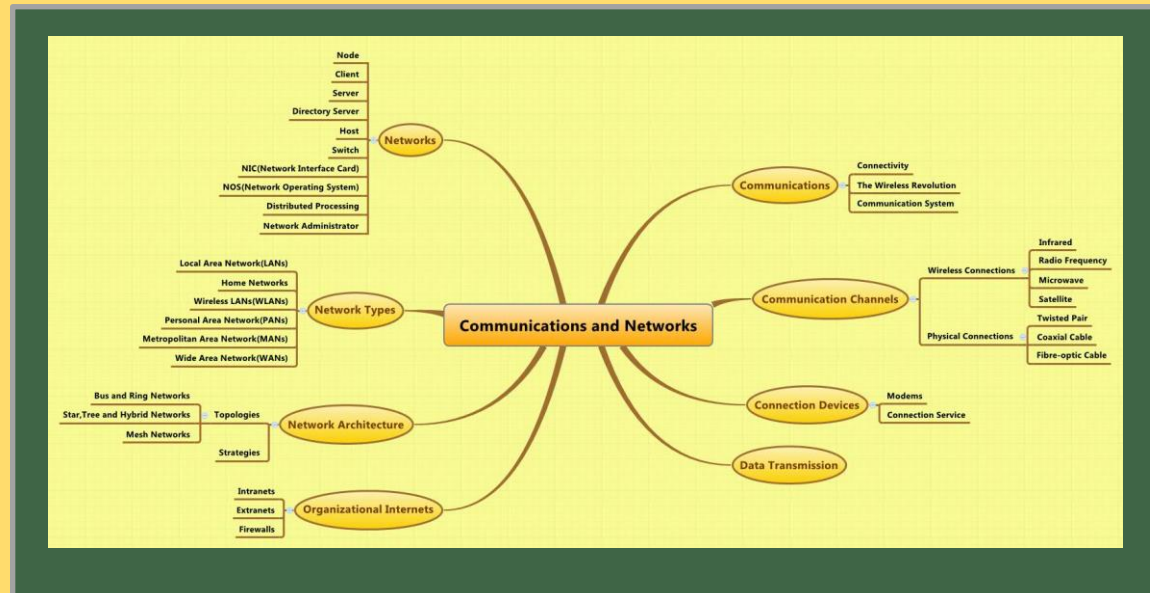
Communications and Networks

Networks
Node
Client
Server
Directory Server
Host
Switch
NIC(Network Interface Card)
NOS(Network Operating System)
Distributed Processing
Network Administrator

Network Types
Local Area Network(LANs)
Home Networks
Wireless LANs(WLANs)
Personal Area Network(PANs)
Metropolitan Area Network(MANs)
Wide Area Network(WANs)

Network Architecture
Topologies
Bus and Ring Networks
Star,Tree and Hybrid Networks
Mesh Networks
Strategies

Organizational Internets
Intranets
Extranets
Firewalls

Communications
Connectivity
The Wireless Revolution
Communication System

Communication Channels
Wireless Connections
Infrared
Radio Frequency
Microwave
Satellite
Physical Connections
Twisted Pair
Coaxial Cable
Fibre-optic Cable

Connection Devices
Modems
Connection Service

Data Transmission